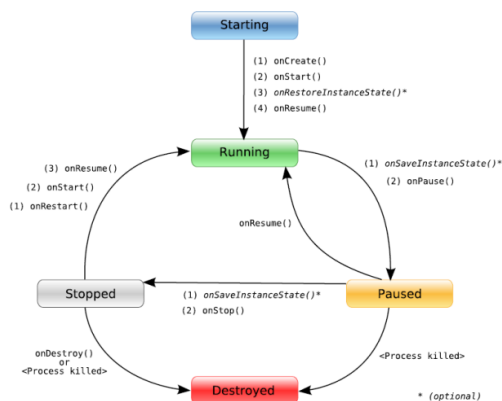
Starting

(1) onCreate()
(2) onStart()
(3) *onRestoreInstanceState()**
(4) onResume()

(3) onResume()
(2) onStart()
(1) onRestart()

Running

(1) *onSaveInstanceState()**
(2) onPause()

onResume()

Stopped

(1) *onSaveInstanceState()**
(2) onStop()

Paused

onDestroy()
or
<Process killed>

<Process killed>

Destroyed

* *(optional)*